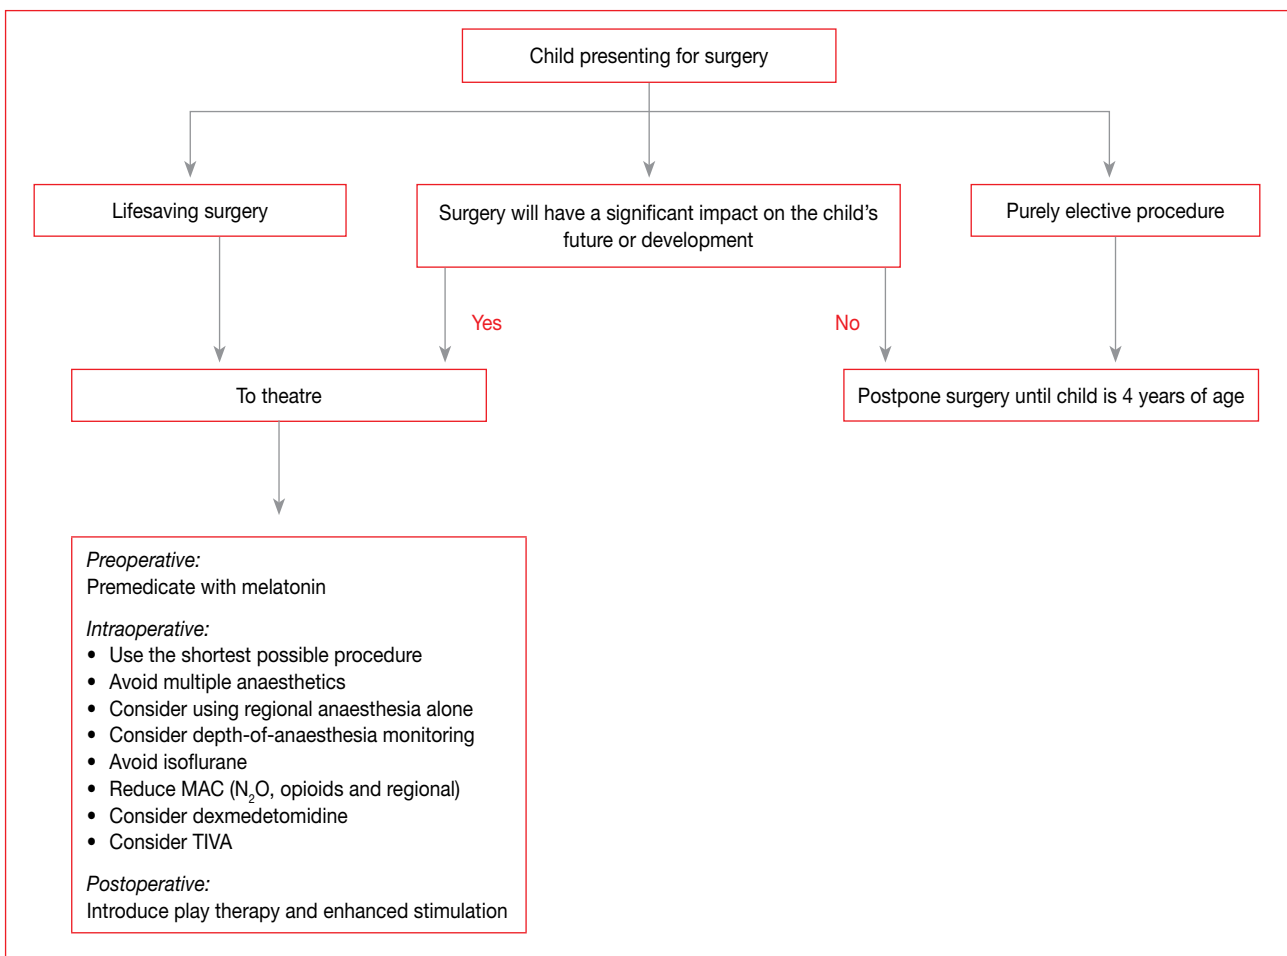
Child presenting for surgery

Lifesaving surgery

Surgery will have a significant impact on the child's future or development

Purely elective procedure

Yes

No

To theatre

Postpone surgery until child is 4 years of age

*Preoperative:*
Premedicate with melatonin

*Intraoperative:*
- Use the shortest possible procedure
- Avoid multiple anaesthetics
- Consider using regional anaesthesia alone
- Consider depth-of-anaesthesia monitoring
- Avoid isoflurane
- Reduce MAC ($N_2O$, opioids and regional)
- Consider dexmedetomidine
- Consider TIVA

*Postoperative:*
Introduce play therapy and enhanced stimulation